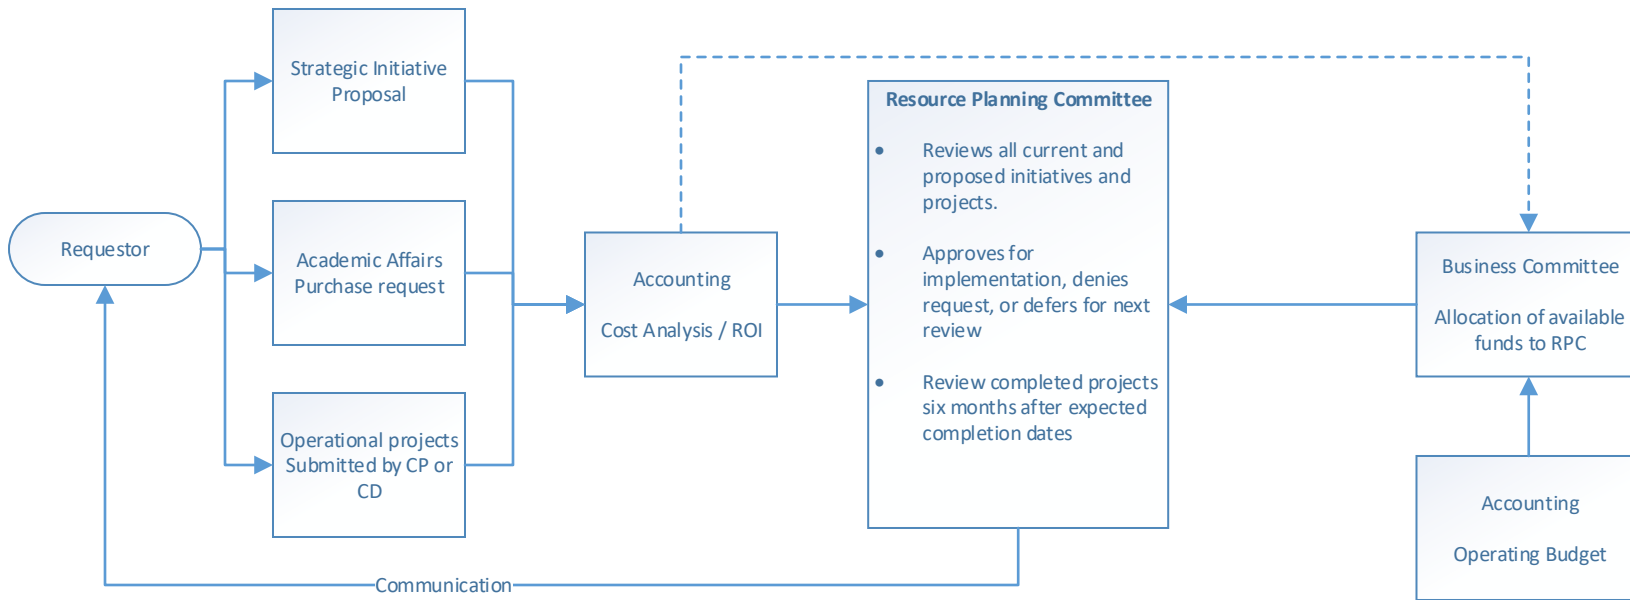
Requestor

Strategic Initiative Proposal

Academic Affairs Purchase request

Operational projects Submitted by CP or CD

Accounting

Cost Analysis / ROI

Resource Planning Committee

- Reviews all current and proposed initiatives and projects.
- Approves for implementation, denies request, or defers for next review
- Review completed projects six months after expected completion dates

Business Committee

Allocation of available funds to RPC

Accounting

Operating Budget

Communication